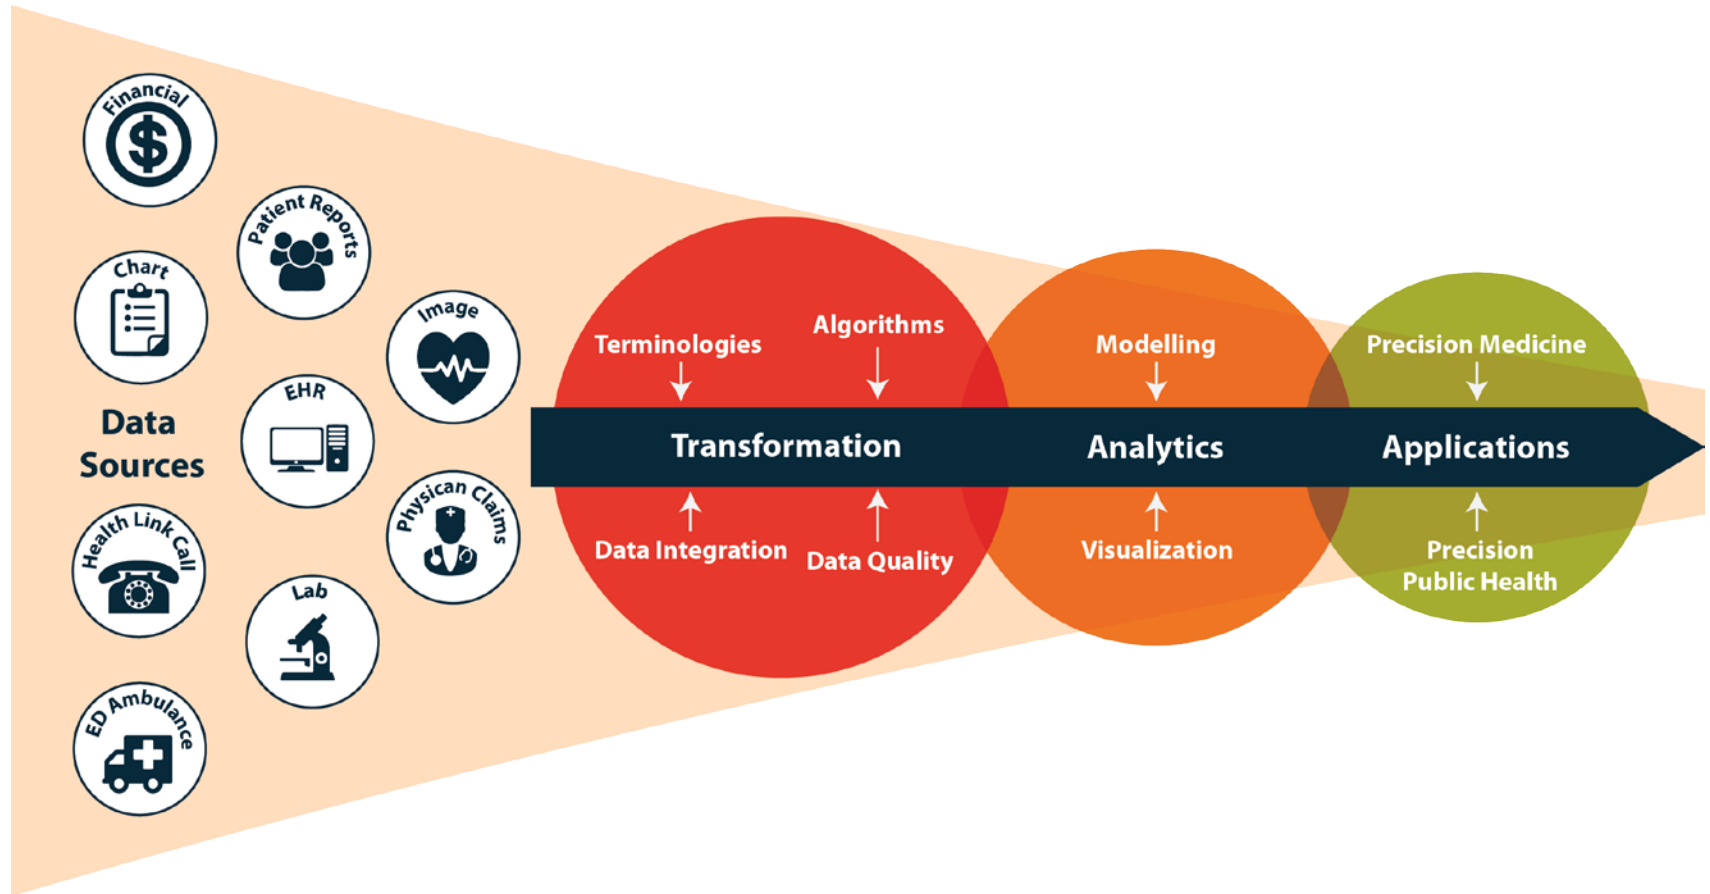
Financial

Patient Reports

Chart

Image

EHR

Data Sources

Health Link Call

Physican Claims

Lab

ED Ambulance

Terminologies

Algorithms

Transformation

Data Integration

Data Quality

Modelling

Analytics

Visualization

Precision Medicine

Applications

Precision Public Health